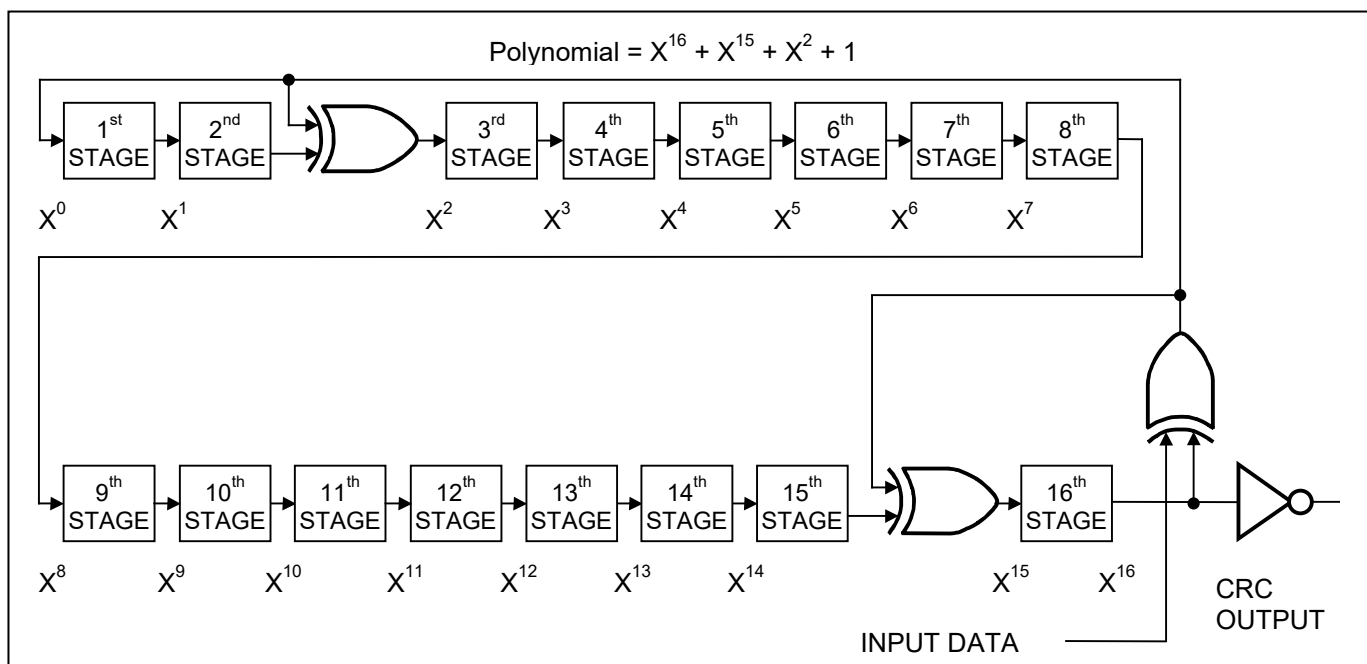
Polynomial = $X^{16} + X^{15} + X^2 + 1$

$1^{st}$ STAGE
$2^{nd}$ STAGE
$3^{rd}$ STAGE
$4^{th}$ STAGE
$5^{th}$ STAGE
$6^{th}$ STAGE
$7^{th}$ STAGE
$8^{th}$ STAGE

$X^0$ $X^1$ $X^2$ $X^3$ $X^4$ $X^5$ $X^6$ $X^7$

$9^{th}$ STAGE
$10^{th}$ STAGE
$11^{th}$ STAGE
$12^{th}$ STAGE
$13^{th}$ STAGE
$14^{th}$ STAGE
$15^{th}$ STAGE
$16^{th}$ STAGE

$X^8$ $X^9$ $X^{10}$ $X^{11}$ $X^{12}$ $X^{13}$ $X^{14}$ $X^{15}$ $X^{16}$

CRC OUTPUT

INPUT DATA